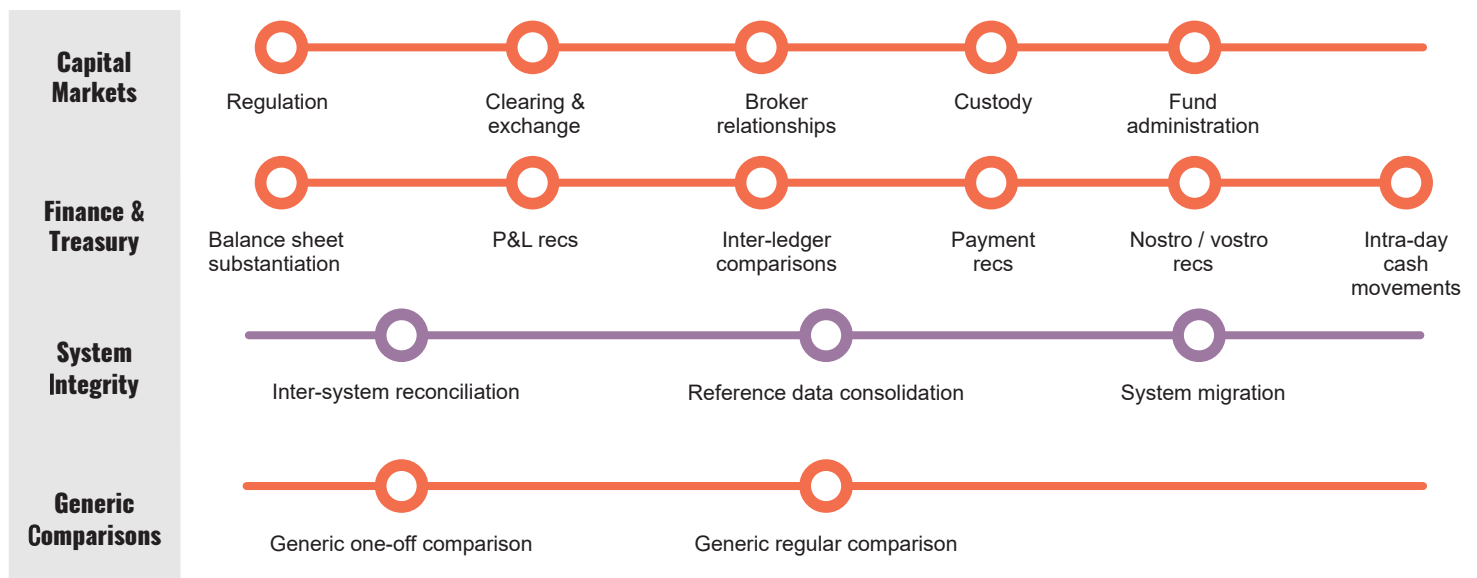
Capital Markets

Regulation

Clearing & exchange

Broker relationships

Custody

Fund administration

Finance & Treasury

Balance sheet substantiation

P&L recs

Inter-ledger comparisons

Payment recs

Nostro / vostro recs

Intra-day cash movements

System Integrity

Inter-system reconciliation

Reference data consolidation

System migration

Generic Comparisons

Generic one-off comparison

Generic regular comparison